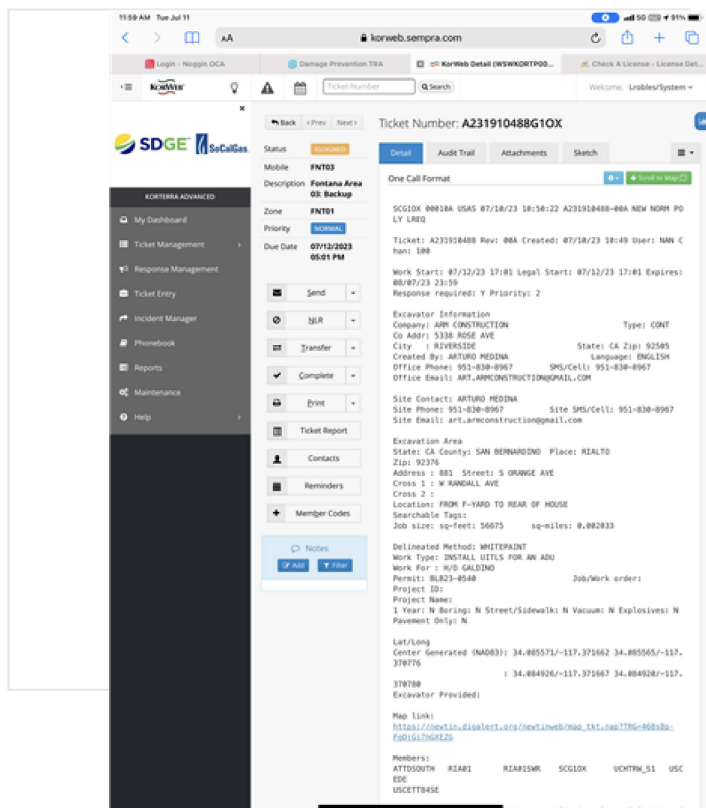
11:59 AM Tue Jul 11

91%

AA korweb.sempra.com

Login - Noggin OCA

Damage Prevention TRA

KorWeb Detail (WSWKORTP00...

Check A License - License Det...

KorWeb

Ticket Number

Search

Welcome, Lrobles/System

SDGE SoCalGas

KORTERRA ADVANCED

My Dashboard

Ticket Management

Response Management

Ticket Entry

Incident Manager

Phonebook

Reports

Maintenance

Help

Back <Prev Next>

Status ASSIGNED

Mobile FNT03

Description Fontana Area 03: Backup

Zone FNT01

Priority NORMAL

Due Date 07/12/2023 05:01 PM

Send

NLR

Transfer

Complete

Print

Ticket Report

Contacts

Reminders

Member Codes

Notes

Add

Filter

Ticket Number: A231910488G1OX

Detail

Audit Trail

Attachments

Sketch

One Call Format

Scroll to Map

SCG1OX 00010A USAS 07/10/23 10:50:22 A231910488-00A NEW NORM POLY LREQ

Ticket: A231910488 Rev: 00A Created: 07/10/23 10:49 User: NAN Chan: 100

Work Start: 07/12/23 17:01 Legal Start: 07/12/23 17:01 Expires: 08/07/23 23:59
Response required: Y Priority: 2

Excavator Information
Company: ARM CONSTRUCTION Type: CONT
Co Addr: 5330 ROSE AVE
City : RIVERSIDE State: CA Zip: 92505
Created By: ARTURO MEDINA Language: ENGLISH
Office Phone: 951-830-8967 SMS/Cell: 951-830-8967
Office Email: ART.ARMCONSTRUCTION@GMAIL.COM

Site Contact: ARTURO MEDINA
Site Phone: 951-830-8967 Site SMS/Cell: 951-830-8967
Site Email: art.armconstruction@gmail.com

Excavation Area
State: CA County: SAN BERNARDINO Place: RIALTO
Zip: 92376
Address : 881 Street: S ORANGE AVE
Cross 1 : W RANDALL AVE
Cross 2 :
Location: FROM F-YARD TO REAR OF HOUSE
Searchable Tags:
Job size: sq-feet: 56675 sq-miles: 0.002033

Delineated Method: WHITEPAINT
Work Type: INSTALL UITLS FOR AN ADU
Work For : H/O GALDINO
Permit: BLB23-0540 Job/Work order:
Project ID:
Project Name:
1 Year: N Boring: N Street/Sidewalk: N Vacuum: N Explosives: N
Pavement Only: N

Lat/Long
Center Generated (NAD83): 34.085571/-117.371662 34.085565/-117.370776
: 34.084926/-117.371667 34.084920/-117.370780
Excavator Provided:

Map link:
https://newtin.digalert.org/newtinweb/map_tkt.nap?TRG=468s8p-PoDjGi7hGKE2G

Members:
ATTDSOUTH RIA01 RIA01SWR SCG1OX UCHTRW_S1 USCEDE
USCETTB45E